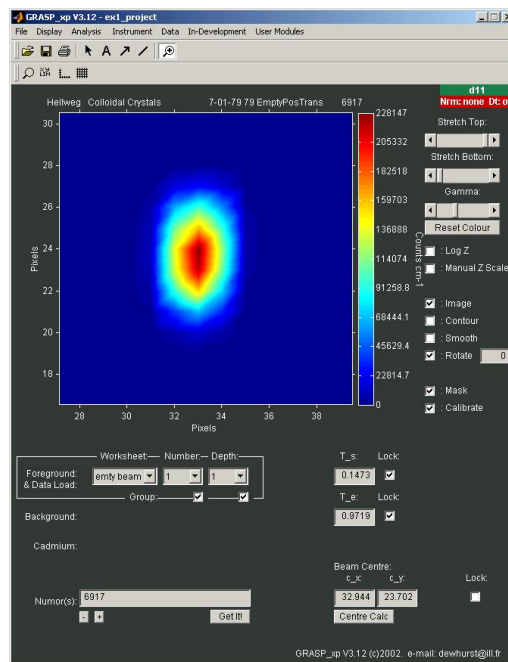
GRASP_xp V3.12 - ex1_project

File Display Analysis Instrument Data In-Development User Modules

Hellweg Colloidal Crystals 7-01-79 79 EmptyPosTrans 6917

d11
Nrm: none Dt: o

Stretch Top:

Stretch Bottom:

Gamma:

Reset Colour

228147
205332
182518
159703
136888
114074
91258.8
68444.1
45629.4
22814.7
0

Counts cm-1

30
28
26
24
22
20
18

Pixels

28 30 32 34 36 38
Pixels

: Log Z
: Manual Z Scale

: Image
: Contour
: Smooth
: Rotate 0

: Mask
: Calibrate

Worksheet: Number: Depth:
Foreground: & Data Load: empty beam 1 1
Group:

Background:

Cadmium:

T_s: Lock:
0.1473
T_e: Lock:
0.9719

Beam Centre:
c_x: c_y: Lock:
32.944 23.702
Centre Calc

Numor(s): 6917
- +
Get It!

GRASP_xp V3.12 (c)2002. e-mail: dewhurst@ill.fr